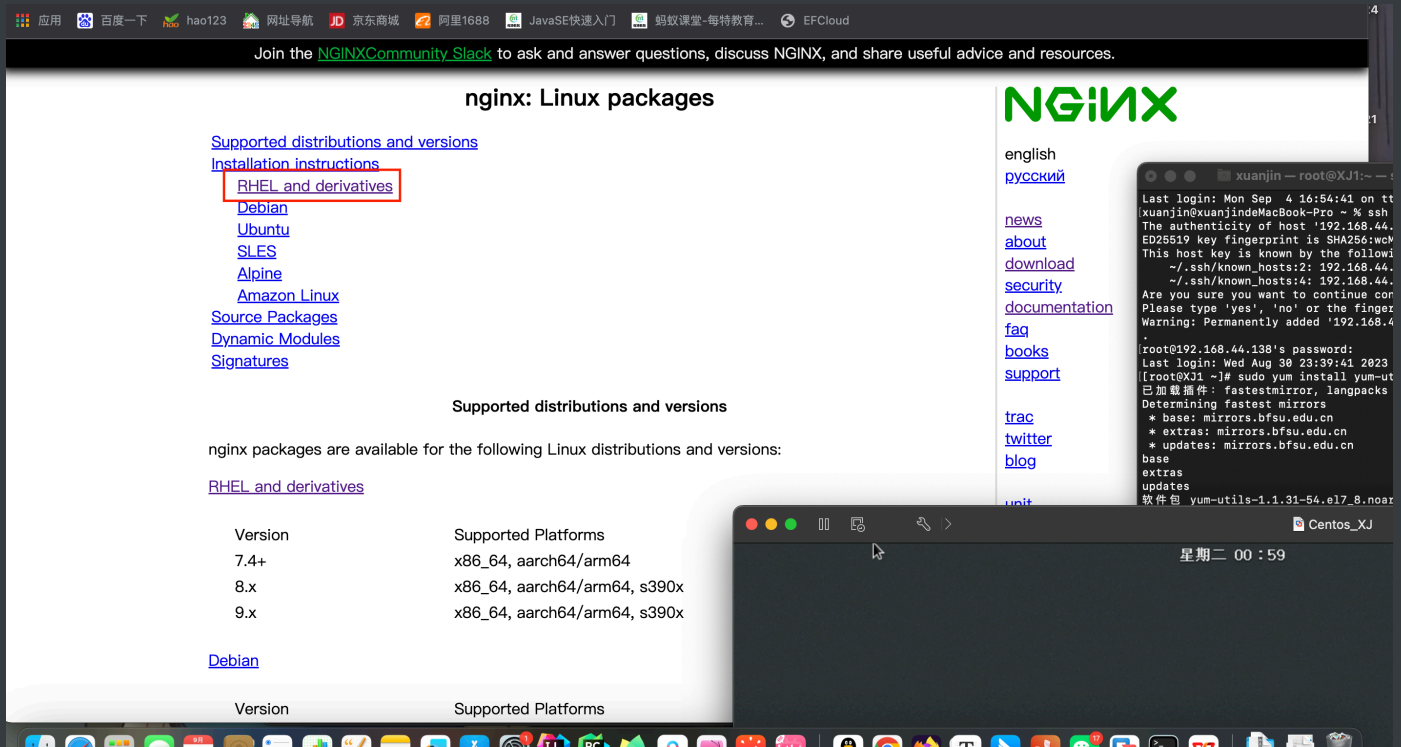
应用 百度一下 hao123 网址导航 京东商城 阿里1688 JavaSE快速入门 蚂蚁课堂-每特教育... EFCloud

Join the NGINXCommunity Slack to ask and answer questions, discuss NGINX, and share useful advice and resources.

nginx: Linux packages

Supported distributions and versions
Installation instructions
RHEL and derivatives
Debian
Ubuntu
SLES
Alpine
Amazon Linux
Source Packages
Dynamic Modules
Signatures

Supported distributions and versions

nginx packages are available for the following Linux distributions and versions:

RHEL and derivatives

| Version | Supported Platforms |
|---|---|
| 7.4+ | x86_64, aarch64/arm64 |
| 8.x | x86_64, aarch64/arm64, s390x |
| 9.x | x86_64, aarch64/arm64, s390x |

Debian

| Version | Supported Platforms |
|---|---|

NGINX

english
русский

news
about
download
security
documentation
faq
books
support

trac
twitter
blog

unit

xuanjin — root@XJ1:~ — s
Last login: Mon Sep 4 16:54:41 on tt
xuanjin@xuanjindeMacBook-Pro ~ % ssh
The authenticity of host '192.168.44.
ED25519 key fingerprint is SHA256:wcM
This host key is known by the followi
~/.ssh/known_hosts:2: 192.168.44.
~/.ssh/known_hosts:4: 192.168.44.
Are you sure you want to continue con
Please type 'yes', 'no' or the finger
Warning: Permanently added '192.168.4
.
root@192.168.44.138's password:
Last login: Wed Aug 30 23:39:41 2023
[root@XJ1 ~]# sudo yum install yum-ut
已加载插件：fastestmirror, langpacks
Determining fastest mirrors
* base: mirrors.bfsu.edu.cn
* extras: mirrors.bfsu.edu.cn
* updates: mirrors.bfsu.edu.cn
base
extras
updates
软件包 yum-utils-1.1.31-54.el7_8.noar

Centos_XJ
星期二 00：59